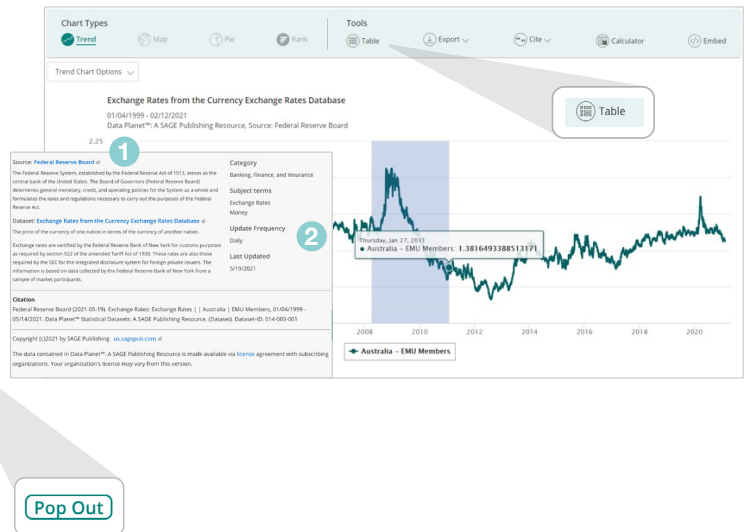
Chart Types

Trend Map Pie Rank

Tools

Table Export Cite Calculator Embed

Trend Chart Options

Exchange Rates from the Currency Exchange Rates Database

01/04/1999 - 02/12/2021

Data Planet™: A SAGE Publishing Resource, Source: Federal Reserve Board

2.25

Table

1

Source: Federal Reserve Board

The Federal Reserve System, established by the Federal Reserve Act of 1913, serves as the central bank of the United States. The Board of Governors (Federal Reserve Board) determines general monetary, credit, and operating policies for the System as a whole and formulates the rules and regulations necessary to carry out the purposes of the Federal Reserve Act.

Dataset: Exchange Rates from the Currency Exchange Rates Database

The price of the currency of one nation in terms of the currency of another nation.

Exchange rates are certified by the Federal Reserve Bank of New York for customs purposes as required by section 522 of the amended Tariff Act of 1930. These rates are also those required by the SEC for the integrated disclosure system for foreign private issuers. The information is based on data collected by the Federal Reserve Bank of New York from a sample of market participants.

Category

Banking, Finance, and Insurance

Subject terms

Exchange Rates

Money

Update Frequency

Daily

Last Updated

5/19/2021

2

Citation

Federal Reserve Board (2021-05-19). Exchange Rates: Exchange Rates | | Australia | EMU Members, 01/04/1999 - 05/14/2021. Data Planet™ Statistical Datasets: A SAGE Publishing Resource. (Dataset). Dataset-ID: 014-003-001

Copyright (c)2021 by SAGE Publishing us.sagepub.com

The data contained in Data Planet™: A SAGE Publishing Resource is made available via license agreement with subscribing organizations. Your organization's license may vary from this version.

Thursday, Jan 27, 2011

● Australia – EMU Members: 1.3816493388513171

2008 2010 2012 2014 2016 2018 2020

Australia – EMU Members

Pop Out